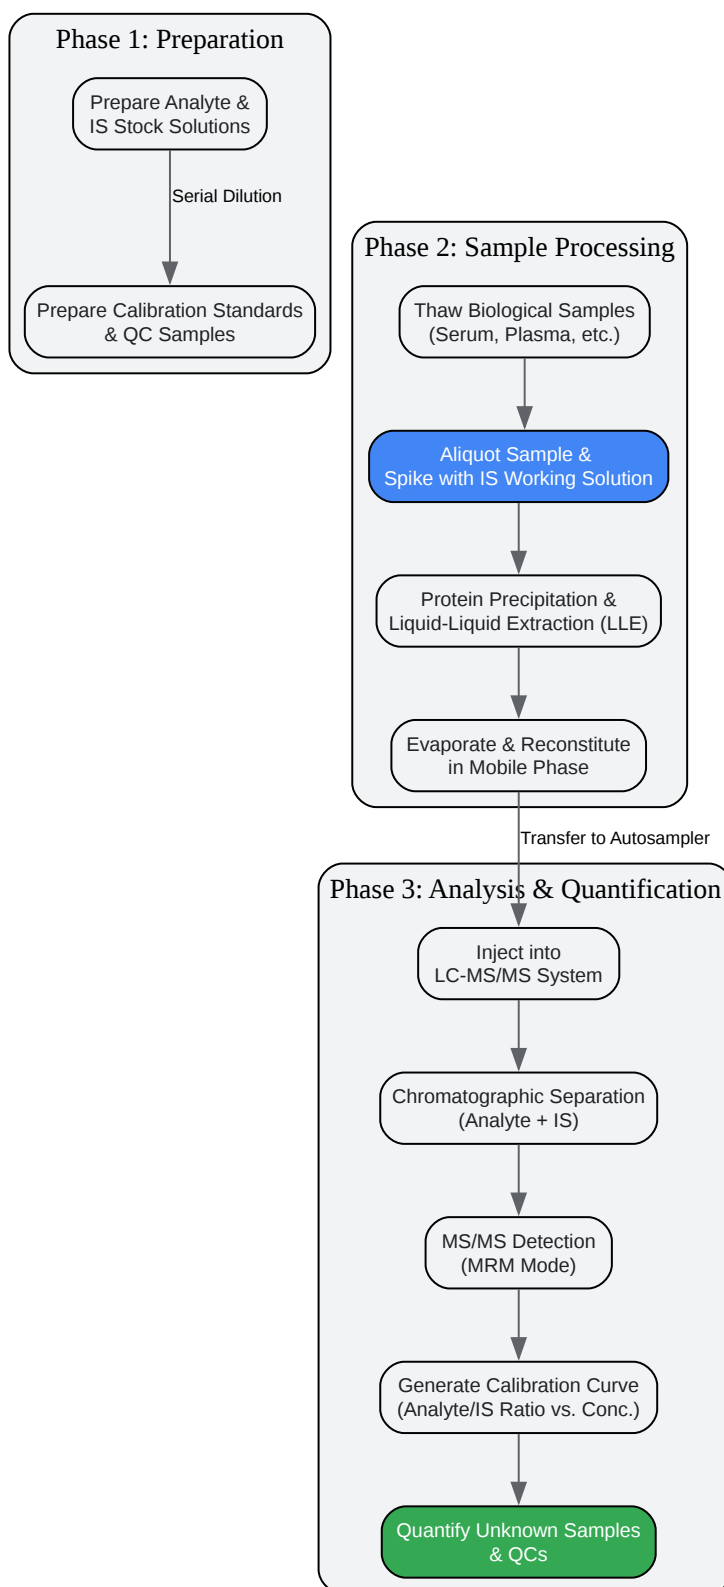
Phase 1: Preparation

Prepare Analyte & IS Stock Solutions

Serial Dilution

Prepare Calibration Standards & QC Samples

Phase 2: Sample Processing

Thaw Biological Samples (Serum, Plasma, etc.)

Aliquot Sample & Spike with IS Working Solution

Protein Precipitation & Liquid-Liquid Extraction (LLE)

Evaporate & Reconstitute in Mobile Phase

Transfer to Autosampler

Phase 3: Analysis & Quantification

Inject into LC-MS/MS System

Chromatographic Separation (Analyte + IS)

MS/MS Detection (MRM Mode)

Generate Calibration Curve (Analyte/IS Ratio vs. Conc.)

Quantify Unknown Samples & QCs